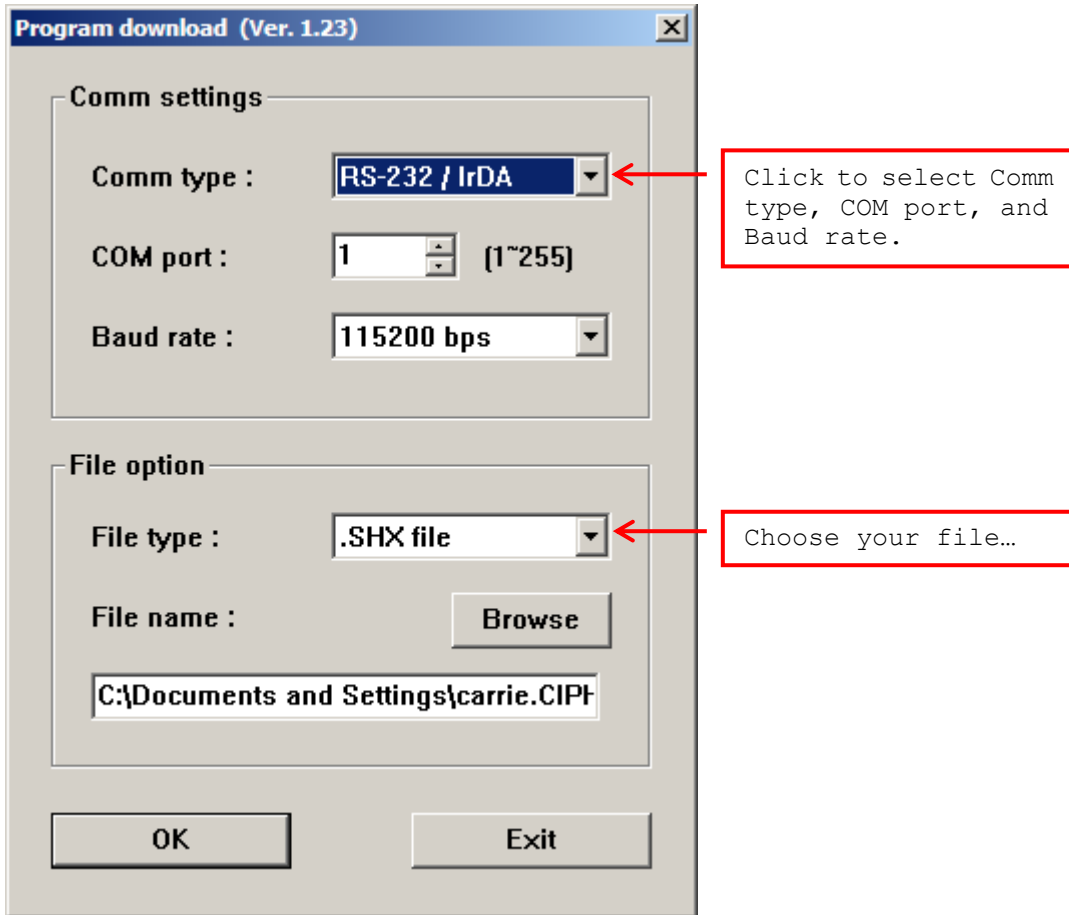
Program download (Ver. 1.23)

Comm settings

Comm type : RS-232 / IrDA

COM port : 1 (1~255)

Baud rate : 115200 bps

Click to select Comm type, COM port, and Baud rate.

File option

File type : .SHX file

Choose your file…

File name : Browse

C:\Documents and Settings\carrie.CIPH

OK

Exit